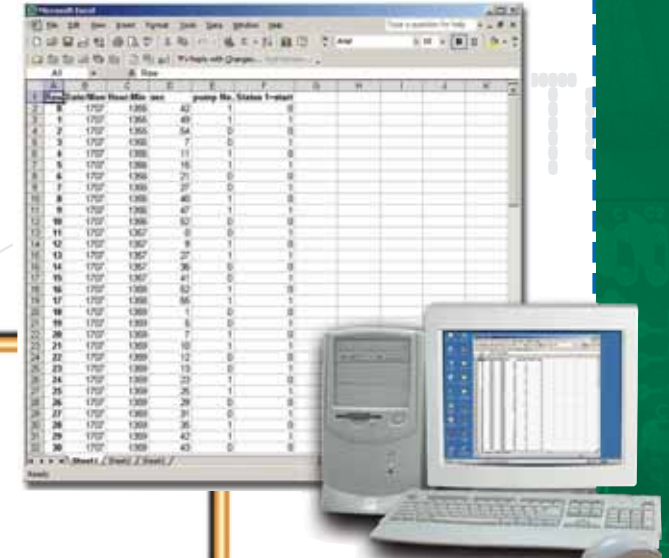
Microsoft Excel

File Edit View Insert Format Tools Data Window Help

Type a question for help

Arial 10 B

Reply with Changes...

A1 Row

| | A | B | C | D | E | F | G | H | I | J | K |
|---|---|---|---|---|---|---|---|---|---|---|---|
| 1 | Row | Date/Mon Hour/Min | | sec | pump No. | Status 1=start | | | | | |
| 2 | 1 | 1707 | 1355 | 42 | 1 | 1 | | | | | |
| 3 | 1 | 1707 | 1355 | 49 | 1 | 0 | | | | | |
| 4 | 2 | 1707 | 1355 | 54 | 0 | 1 | | | | | |
| 5 | 3 | 1707 | 1356 | 7 | 0 | 0 | | | | | |
| 6 | 4 | 1707 | 1356 | 17 | 1 | 1 | | | | | |
| 7 | 5 | 1707 | 1356 | 18 | 1 | 0 | | | | | |
| 8 | 6 | 1707 | 1356 | 21 | 0 | 1 | | | | | |
| 9 | 7 | 1707 | 1356 | 37 | 0 | 0 | | | | | |
| 10 | 8 | 1707 | 1356 | 40 | 1 | 1 | | | | | |
| 11 | 9 | 1707 | 1356 | 47 | 1 | 0 | | | | | |
| 12 | 10 | 1707 | 1356 | 52 | 0 | 1 | | | | | |
| 13 | 11 | 1707 | 1357 | 0 | 0 | 0 | | | | | |
| 14 | 12 | 1707 | 1357 | 9 | 1 | 0 | | | | | |
| 15 | 13 | 1707 | 1357 | 27 | 1 | 1 | | | | | |
| 16 | 14 | 1707 | 1357 | 36 | 0 | 0 | | | | | |
| 17 | 15 | 1707 | 1357 | 41 | 0 | 1 | | | | | |
| 18 | 16 | 1707 | 1358 | 52 | 1 | 0 | | | | | |
| 19 | 17 | 1707 | 1358 | 55 | 1 | 1 | | | | | |
| 20 | 18 | 1707 | 1359 | 1 | 0 | 0 | | | | | |
| 21 | 19 | 1707 | 1359 | 1 | 0 | 1 | | | | | |
| 22 | 20 | 1707 | 1359 | 7 | 0 | 0 | | | | | |
| 23 | 21 | 1707 | 1359 | 10 | 1 | 1 | | | | | |
| 24 | 22 | 1707 | 1359 | 12 | 0 | 0 | | | | | |
| 25 | 23 | 1707 | 1359 | 13 | 0 | 1 | | | | | |
| 26 | 24 | 1707 | 1359 | 22 | 1 | 0 | | | | | |
| 27 | 25 | 1707 | 1359 | 23 | 1 | 1 | | | | | |
| 28 | 26 | 1707 | 1359 | 28 | 0 | 0 | | | | | |
| 29 | 27 | 1707 | 1359 | 31 | 0 | 1 | | | | | |
| 30 | 28 | 1707 | 1359 | 35 | 1 | 0 | | | | | |
| 31 | 29 | 1707 | 1359 | 42 | 1 | 1 | | | | | |
| 32 | 30 | 1707 | 1359 | 43 | 0 | 0 | | | | | |

Sheet1 Sheet2 Sheet3

Ready